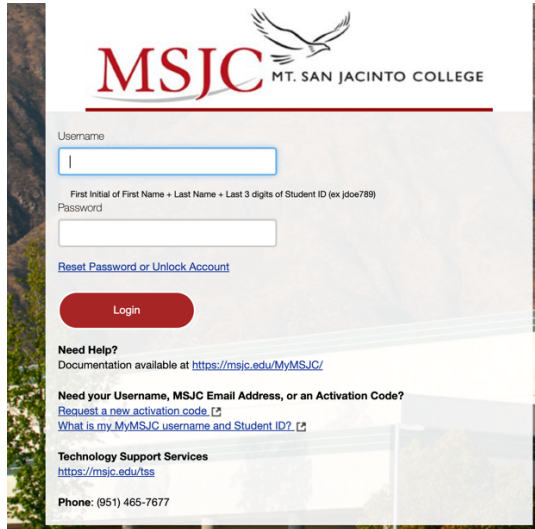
MSJC MT. SAN JACINTO COLLEGE

Username

First Initial of First Name + Last Name + Last 3 digits of Student ID (ex jdoe789)

Password

Reset Password or Unlock Account

Login

Need Help?
Documentation available at https://msjc.edu/MyMSJC/

Need your Username, MSJC Email Address, or an Activation Code?
Request a new activation code
What is my MyMSJC username and Student ID?

Technology Support Services
https://msjc.edu/tss

Phone: (951) 465-7677